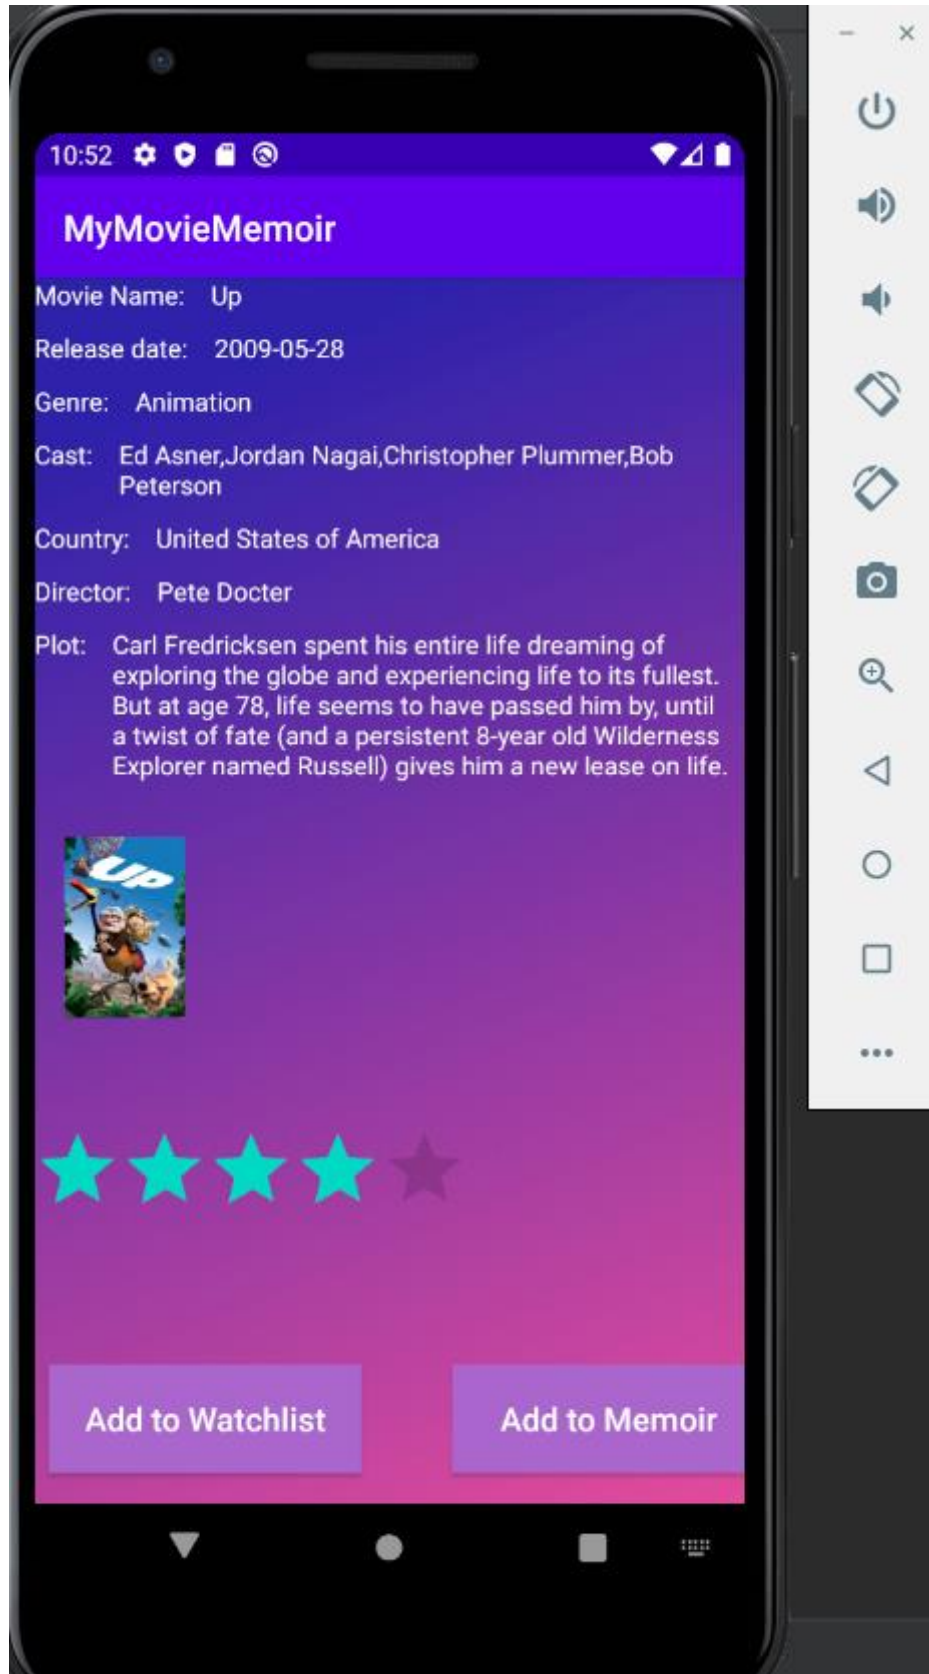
10:52

MyMovieMemoir

Movie Name: Up

Release date: 2009-05-28

Genre: Animation

Cast: Ed Asner,Jordan Nagai,Christopher Plummer,Bob Peterson

Country: United States of America

Director: Pete Docter

Plot: Carl Fredricksen spent his entire life dreaming of exploring the globe and experiencing life to its fullest. But at age 78, life seems to have passed him by, until a twist of fate (and a persistent 8-year old Wilderness Explorer named Russell) gives him a new lease on life.

Up

Add to Watchlist

Add to Memoir